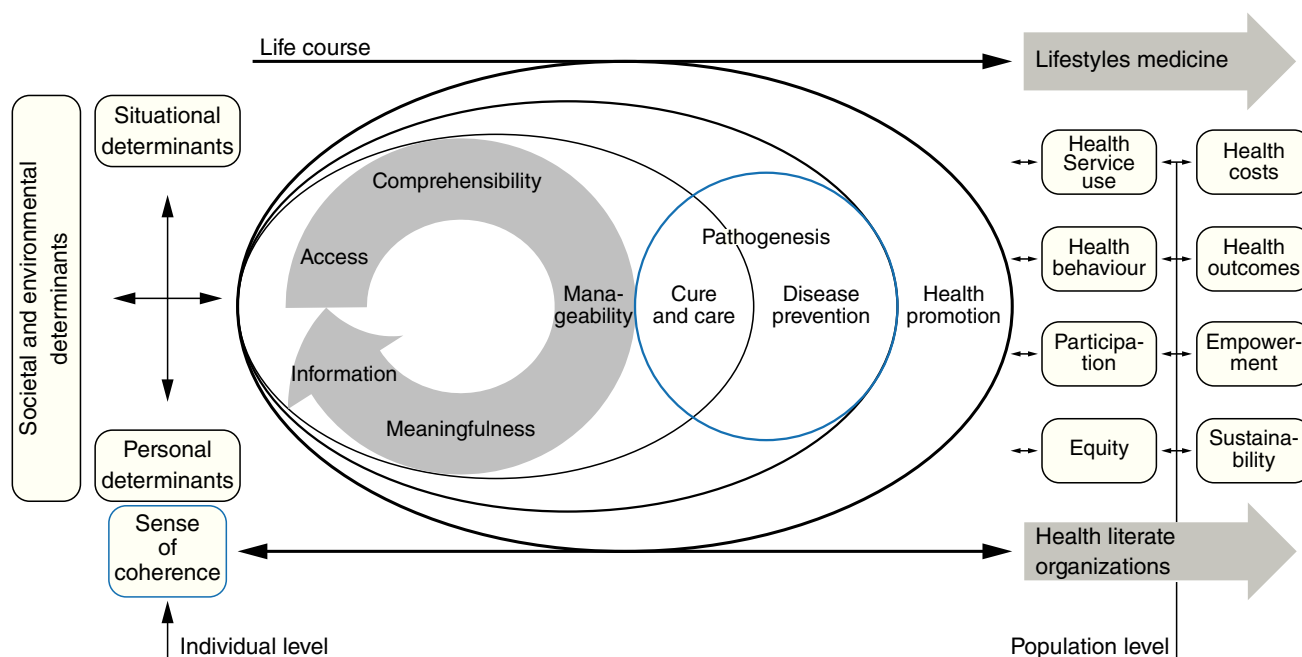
Life course

Lifestyles medicine

Societal and environmental determinants

Situational determinants

Personal determinants

Sense of coherence

Individual level

Comprehensibility

Access

Information

Meaningfulness

Manageability

Pathogenesis

Cure and care

Disease prevention

Health promotion

Health Service use

Health costs

Health behaviour

Health outcomes

Participation

Empowerment

Equity

Sustainability

Health literate organizations

Population level